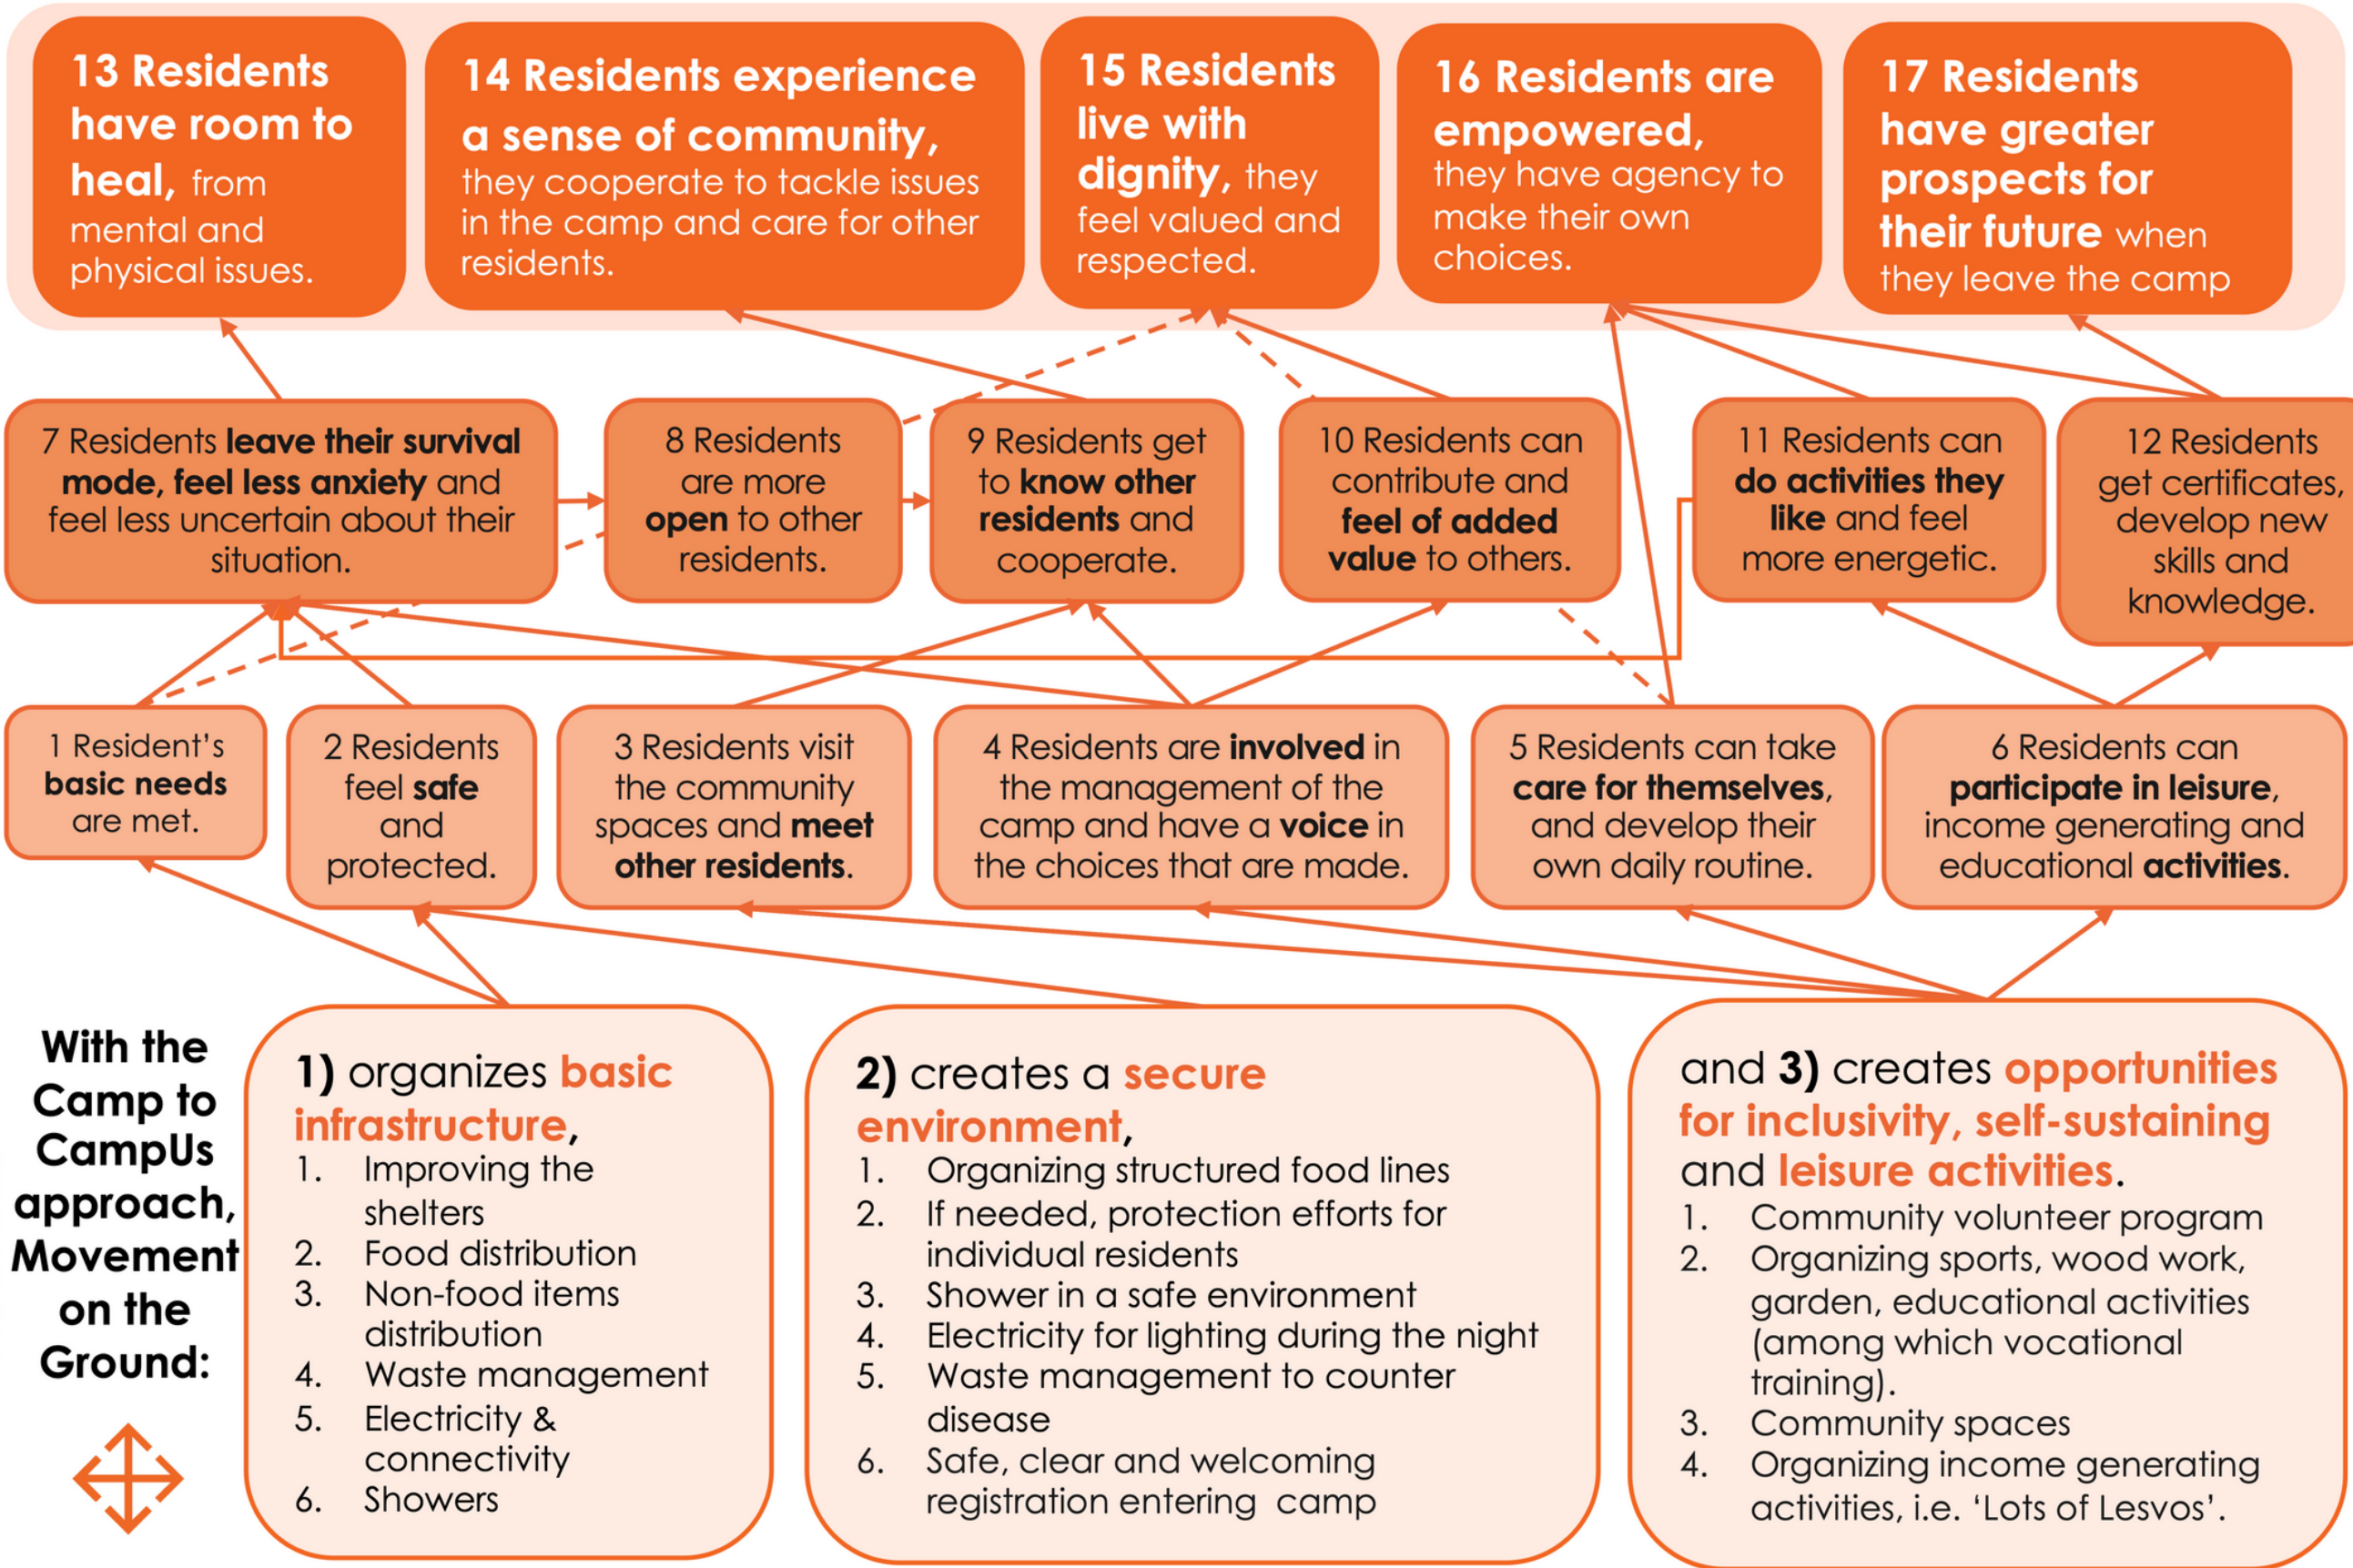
13 Residents have room to heal, from mental and physical issues.

14 Residents experience a sense of community, they cooperate to tackle issues in the camp and care for other residents.

15 Residents live with dignity, they feel valued and respected.

16 Residents are empowered, they have agency to make their own choices.

17 Residents have greater prospects for their future when they leave the camp

7 Residents leave their survival mode, feel less anxiety and feel less uncertain about their situation.

8 Residents are more open to other residents.

9 Residents get to know other residents and cooperate.

10 Residents can contribute and feel of added value to others.

11 Residents can do activities they like and feel more energetic.

12 Residents get certificates, develop new skills and knowledge.

1 Resident's basic needs are met.

2 Residents feel safe and protected.

3 Residents visit the community spaces and meet other residents.

4 Residents are involved in the management of the camp and have a voice in the choices that are made.

5 Residents can take care for themselves, and develop their own daily routine.

6 Residents can participate in leisure, income generating and educational activities.

With the Camp to CampUs approach, Movement on the Ground:

1) organizes basic infrastructure,
1. Improving the shelters
2. Food distribution
3. Non-food items distribution
4. Waste management
5. Electricity & connectivity
6. Showers

2) creates a secure environment,
1. Organizing structured food lines
2. If needed, protection efforts for individual residents
3. Shower in a safe environment
4. Electricity for lighting during the night
5. Waste management to counter disease
6. Safe, clear and welcoming registration entering camp

and 3) creates opportunities for inclusivity, self-sustaining and leisure activities.
1. Community volunteer program
2. Organizing sports, wood work, garden, educational activities (among which vocational training).
3. Community spaces
4. Organizing income generating activities, i.e. 'Lots of Lesvos'.